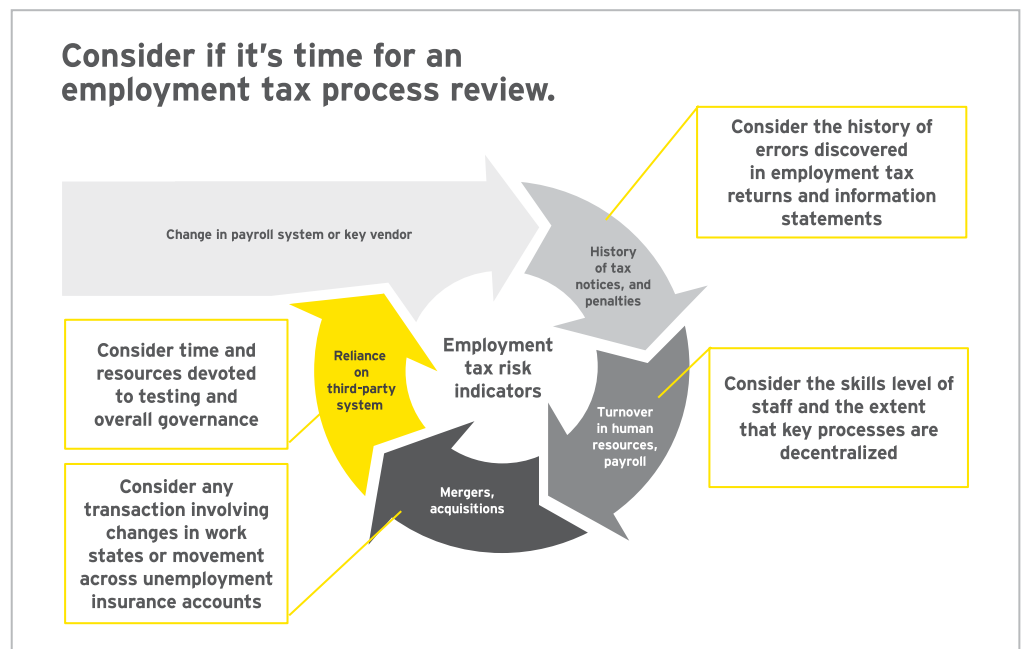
Consider if it's time for an employment tax process review.

Change in payroll system or key vendor

Consider the history of errors discovered in employment tax returns and information statements

History of tax notices, and penalties

Employment tax risk indicators

Consider time and resources devoted to testing and overall governance

Reliance on third-party system

Consider the skills level of staff and the extent that key processes are decentralized

Turnover in human resources, payroll

Mergers, acquisitions

Consider any transaction involving changes in work states or movement across unemployment insurance accounts